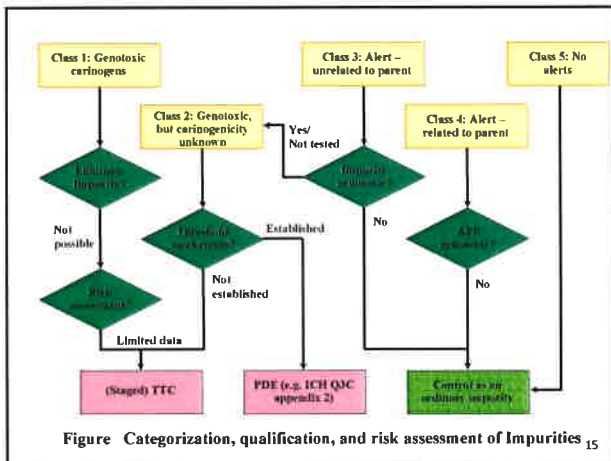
Class 1: Genotoxic carinogens

Class 3: Alert – unrelated to parent

Class 5: No alerts

Class 2: Genotoxic, but carinogenicity unknown

Class 4: Alert – related to parent

Yes/ Not tested

Eliminate Impurity?

Impurity genotoxic?

Not possible

Threshold mechanism?

Established

No

API genotoxic?

Not established

Risk assessment?

No

Limited data

(Staged) TTC

PDE (e.g. ICH Q3C appendix 2)

Control as an ordinary impurity

Figure Categorization, qualification, and risk assessment of Impurities 15